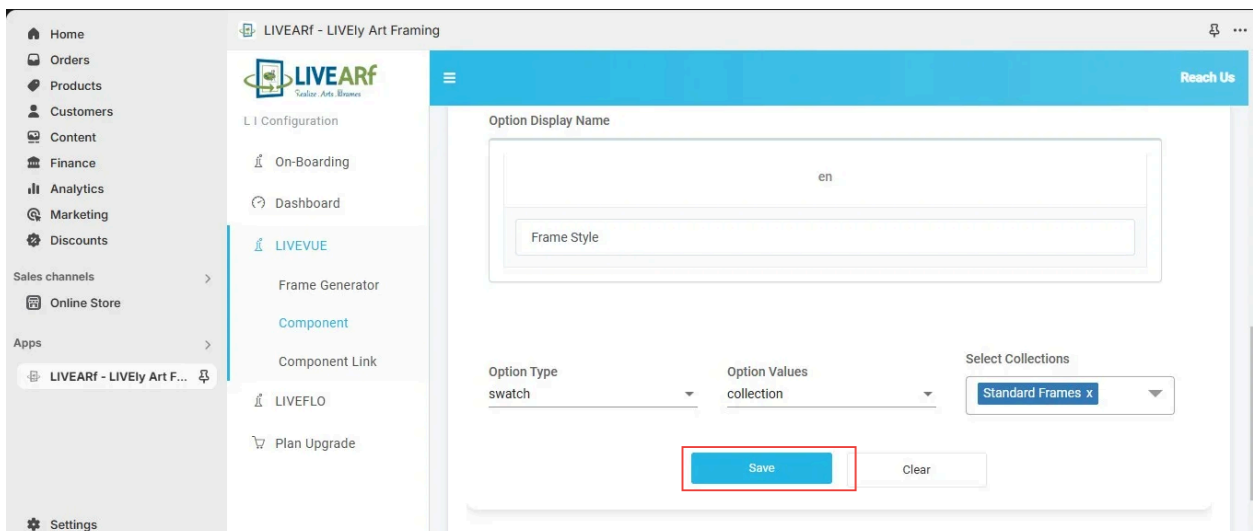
Home
Orders
Products
Customers
Content
Finance
Analytics
Marketing
Discounts
Sales channels
Online Store
Apps
LIVEARf - LIVEly Art F...
Settings

LIVEARf - LIVEly Art Framing

LIVEARf
Realize Arts Frames
L I Configuration
On-Boarding
Dashboard
LIVEVUE
Frame Generator
Component
Component Link
LIVEFLO
Plan Upgrade

Reach Us

Option Display Name
en
Frame Style

Option Type
swatch
Option Values
collection
Select Collections
Standard Frames x

Save
Clear